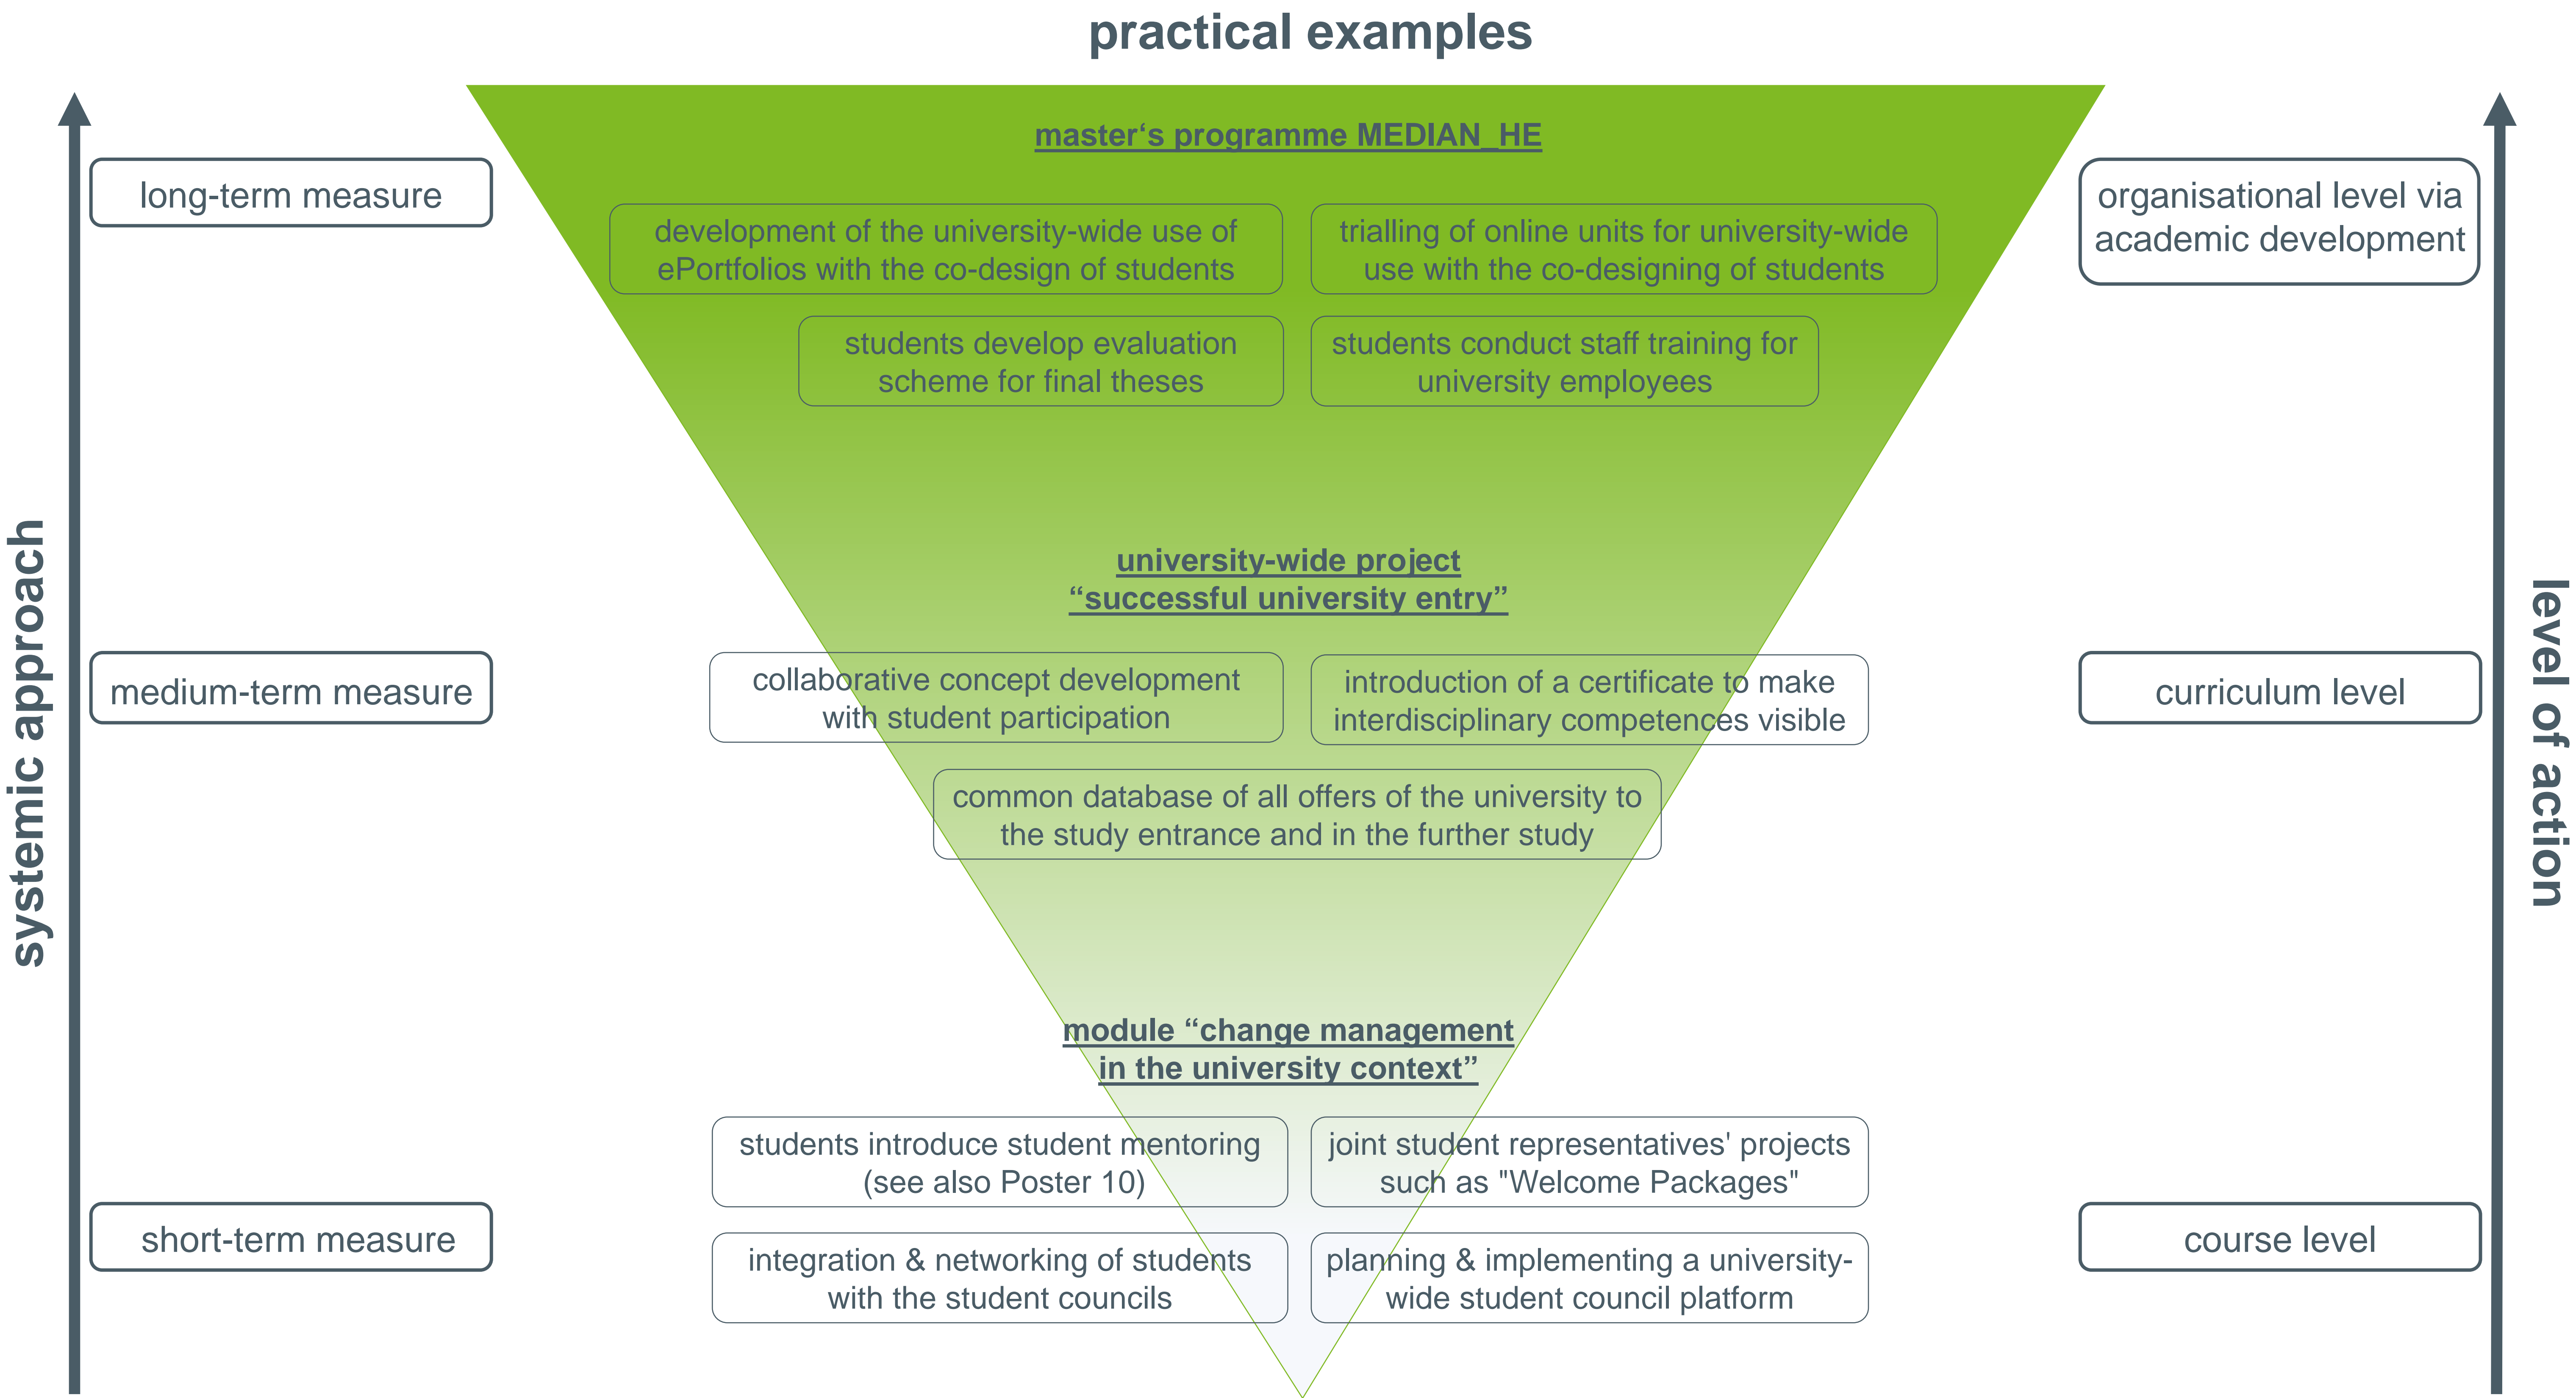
practical examples

systemic approach

long-term measure

medium-term measure

short-term measure

master‘s programme MEDIAN_HE

development of the university-wide use of ePortfolios with the co-design of students

trialling of online units for university-wide use with the co-designing of students

students develop evaluation scheme for final theses

students conduct staff training for university employees

university-wide project “successful university entry”

collaborative concept development with student participation

introduction of a certificate to make interdisciplinary competences visible

common database of all offers of the university to the study entrance and in the further study

module “change management in the university context”

students introduce student mentoring (see also Poster 10)

joint student representatives' projects such as "Welcome Packages"

integration & networking of students with the student councils

planning & implementing a university-wide student council platform

organisational level via academic development

curriculum level

course level

level of action